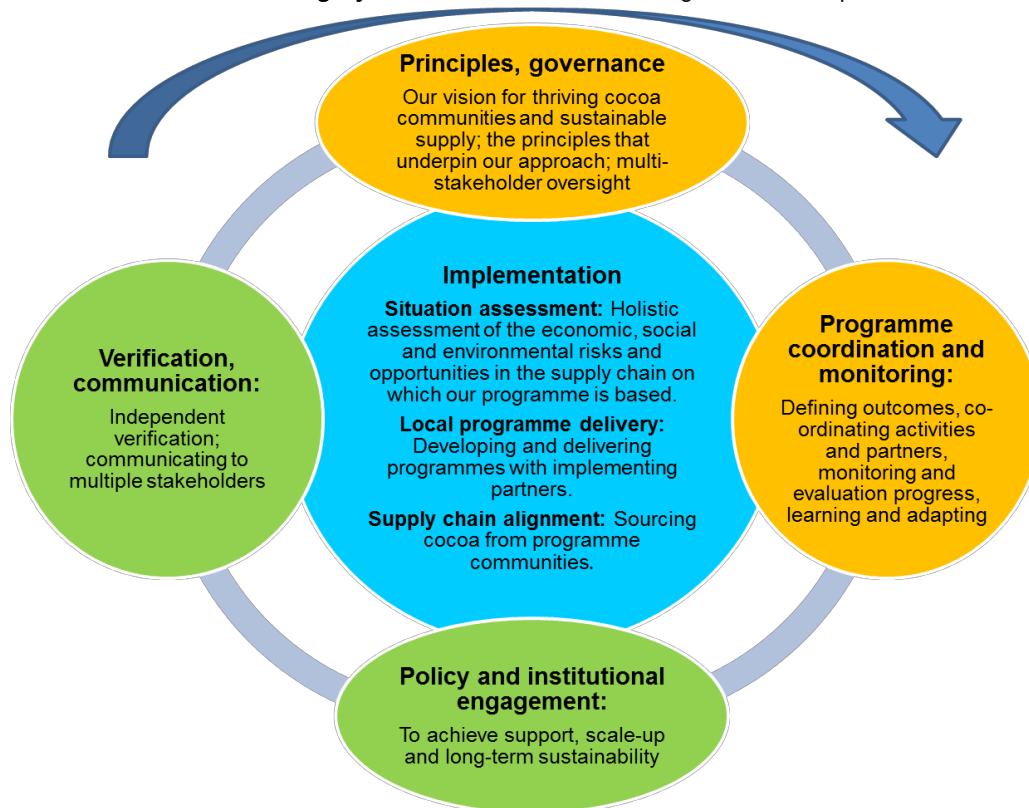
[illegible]

Principles, governance

Our vision for thriving cocoa communities and sustainable supply; the principles that underpin our approach; multi-stakeholder oversight

Verification, communication:

Independent verification; communicating to multiple stakeholders

Implementation

Situation assessment: Holistic assessment of the economic, social and environmental risks and opportunities in the supply chain on which our programme is based.

Local programme delivery: Developing and delivering programmes with implementing partners.

Supply chain alignment: Sourcing cocoa from programme communities.

Programme coordination and monitoring:

Defining outcomes, co-ordinating activities and partners, monitoring and evaluation progress, learning and adapting

Policy and institutional engagement:

To achieve support, scale-up and long-term sustainability